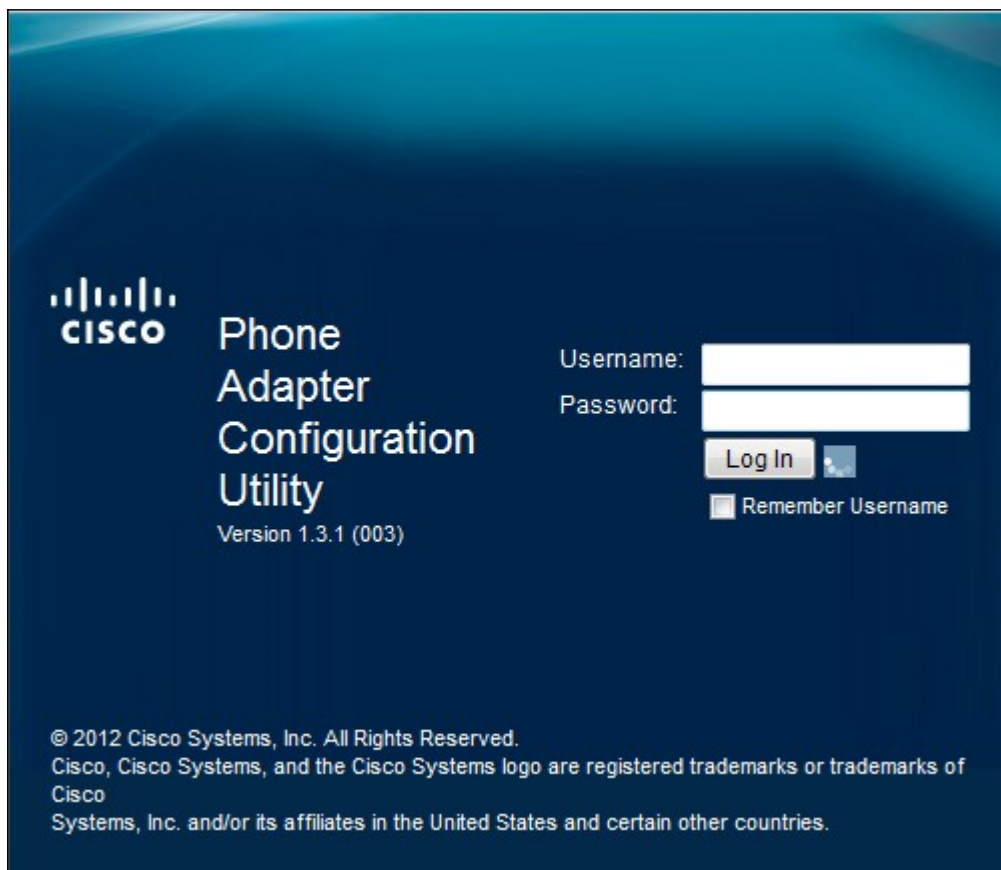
cisco

Phone Adapter Configuration Utility

Version 1.3.1 (003)

Username:

Password:

Log In

Remember Username

© 2012 Cisco Systems, Inc. All Rights Reserved.
Cisco, Cisco Systems, and the Cisco Systems logo are registered trademarks or trademarks of Cisco
Systems, Inc. and/or its affiliates in the United States and certain other countries.